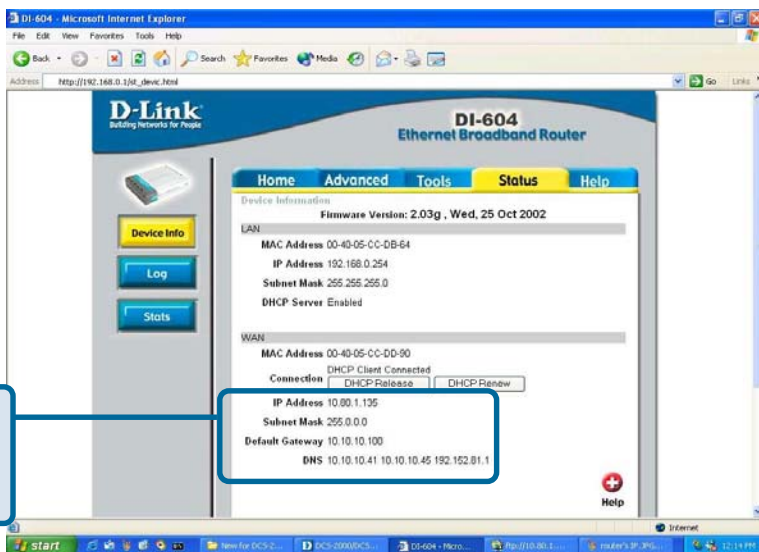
DI-604 - Microsoft Internet Explorer

File Edit View Favorites Tools Help

Back Search Favorites Media

Address http://192.168.0.1/st_devic.html

Go Links

D-Link
Building Networks for People

DI-604
Ethernet Broadband Router

Home Advanced Tools Status Help

Device Info

Log

Stats

Device Information

Firmware Version: 2.03g , Wed, 25 Oct 2002

LAN

MAC Address 00-40-05-CC-DB-64

IP Address 192.168.0.254

Subnet Mask 255.255.255.0

DHCP Server Enabled

WAN

MAC Address 00-40-05-CC-DD-90

Connection DHCP Client Connected
DHCP Release DHCP Renew

IP Address 10.80.1.135

Subnet Mask 255.0.0.0

Default Gateway 10.10.10.100

DNS 10.10.10.41 10.10.10.45 192.152.81.1

Help

Internet

start New for DCS-2... DCS-2000/DCS... DI-604 - Micro... ftp://10.80.1.... router's IP.JPG... 12:14 PM